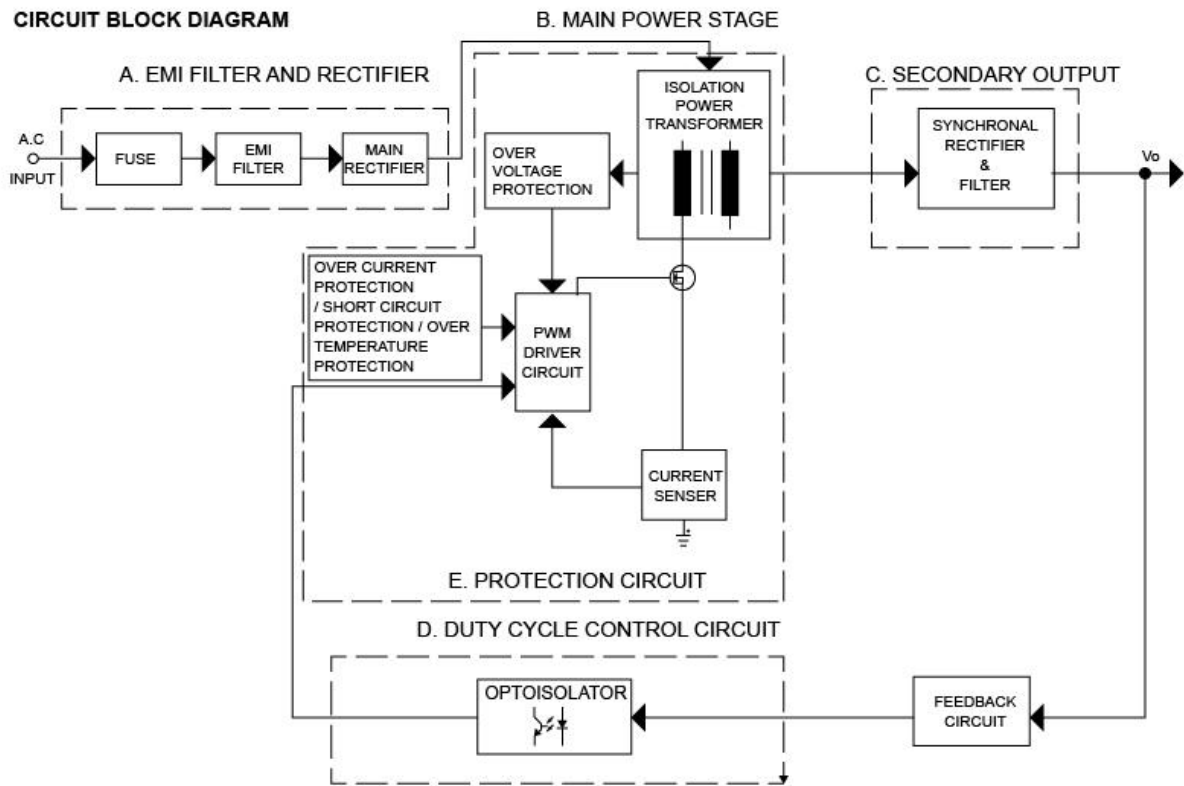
CIRCUIT BLOCK DIAGRAM

B. MAIN POWER STAGE

A. EMI FILTER AND RECTIFIER

C. SECONDARY OUTPUT

A.C INPUT

FUSE

EMI FILTER

MAIN RECTIFIER

ISOLATION POWER TRANSFORMER

OVER VOLTAGE PROTECTION

SYNCHRONAL RECTIFIER & FILTER

Vo

OVER CURRENT PROTECTION / SHORT CIRCUIT PROTECTION / OVER TEMPERATURE PROTECTION

PWM DRIVER CIRCUIT

CURRENT SENSER

E. PROTECTION CIRCUIT

D. DUTY CYCLE CONTROL CIRCUIT

OPTOISOLATOR

FEEDBACK CIRCUIT